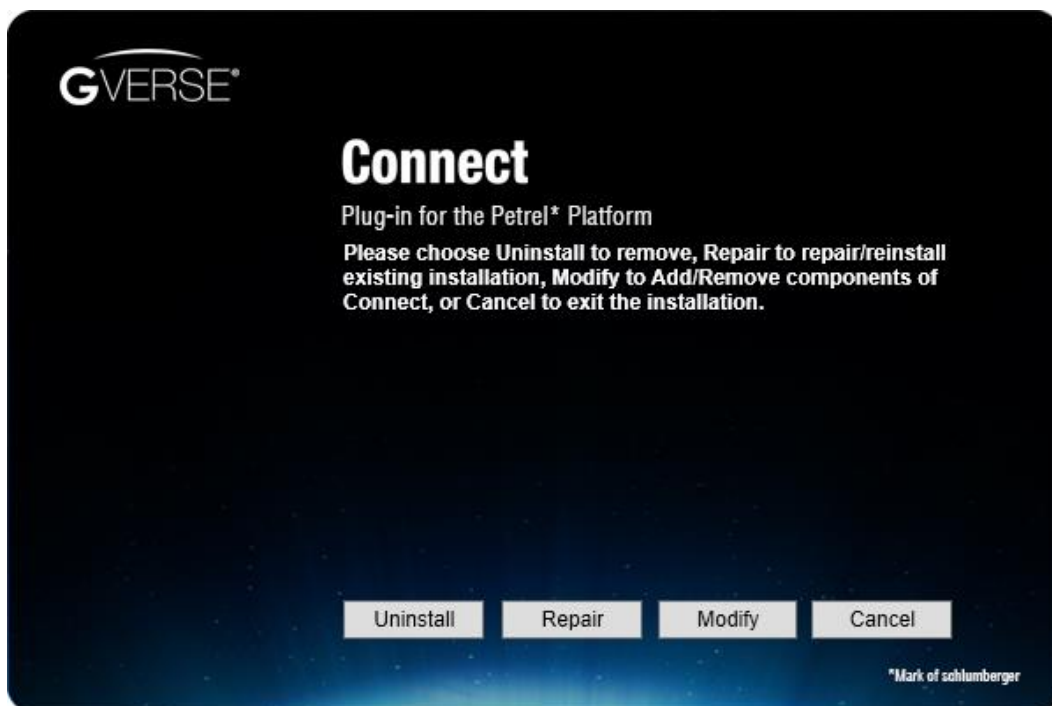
GVERSE®

Connect

Plug-in for the Petrel* Platform

Please choose Uninstall to remove, Repair to repair/reinstall existing installation, Modify to Add/Remove components of Connect, or Cancel to exit the installation.

Uninstall Repair Modify Cancel

*Mark of schlumberger